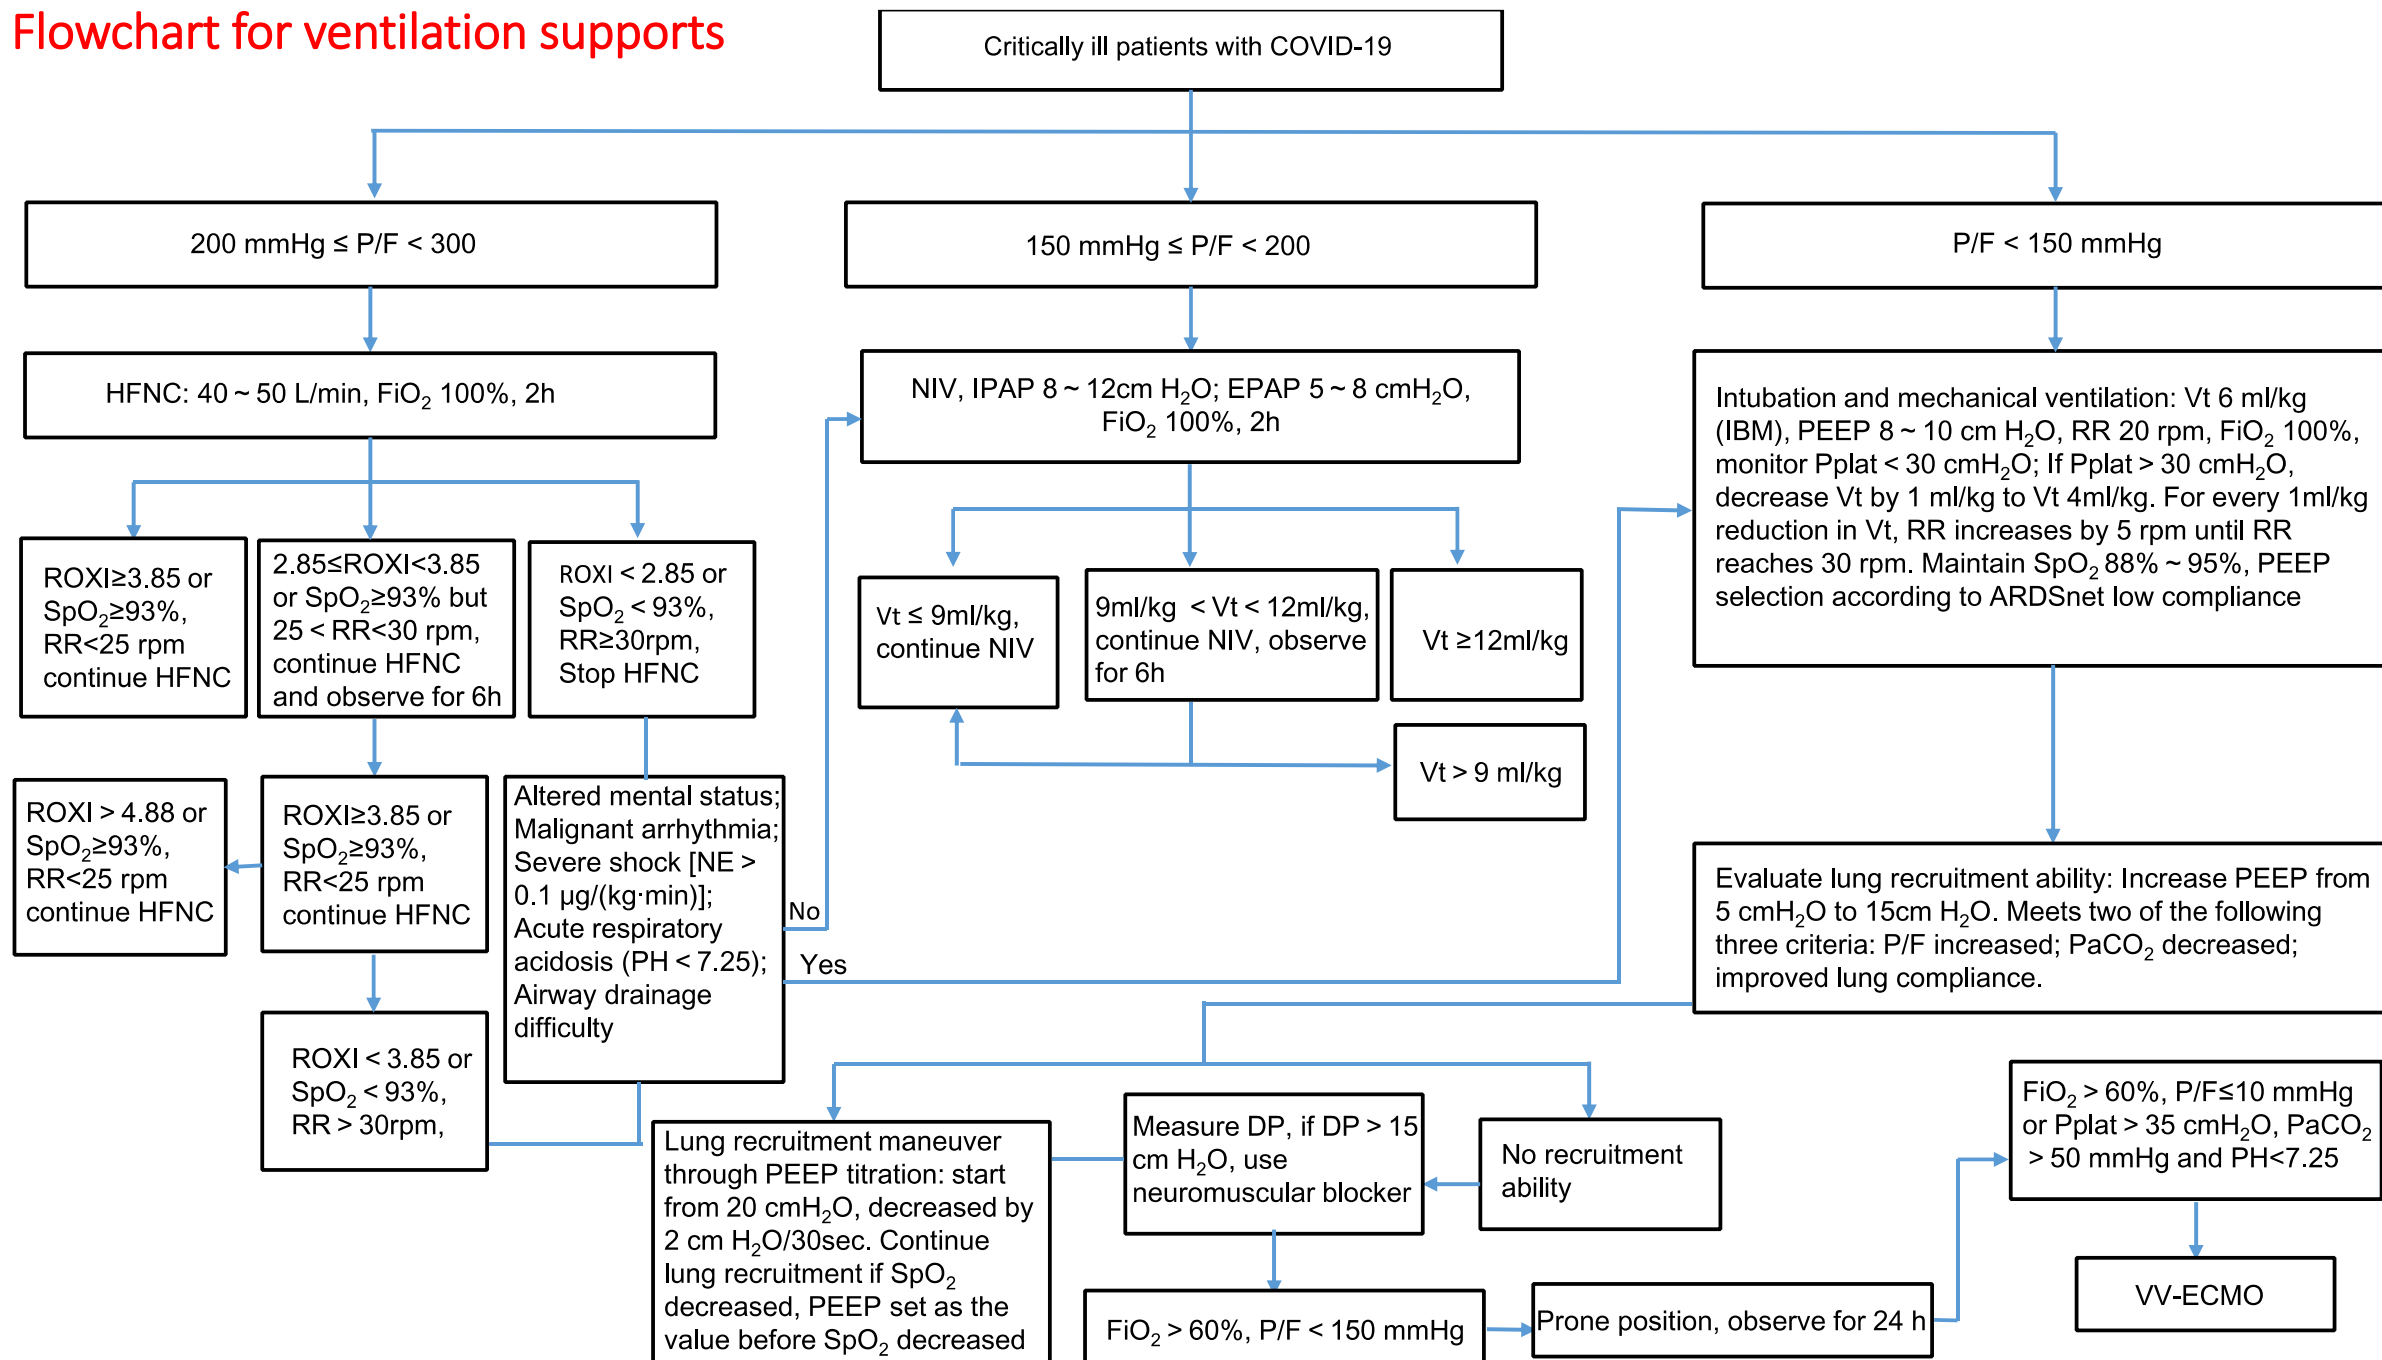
Flowchart for ventilation supports

Critically ill patients with COVID-19

200 mmHg ≤ P/F < 300

150 mmHg ≤ P/F < 200

P/F < 150 mmHg

HFNC: 40 ~ 50 L/min, FiO$_2$ 100%, 2h

NIV, IPAP 8 ~ 12cm H$_2$O; EPAP 5 ~ 8 cmH$_2$O, FiO$_2$ 100%, 2h

Intubation and mechanical ventilation: Vt 6 ml/kg (IBM), PEEP 8 ~ 10 cm H$_2$O, RR 20 rpm, FiO$_2$ 100%, monitor Pplat < 30 cmH$_2$O; If Pplat > 30 cmH$_2$O, decrease Vt by 1 ml/kg to Vt 4ml/kg. For every 1ml/kg reduction in Vt, RR increases by 5 rpm until RR reaches 30 rpm. Maintain SpO$_2$ 88% ~ 95%, PEEP selection according to ARDSnet low compliance

ROXI≥3.85 or SpO$_2$≥93%, RR<25 rpm continue HFNC

2.85≤ROXI<3.85 or SpO$_2$≥93% but 25 < RR<30 rpm, continue HFNC and observe for 6h

ROXI < 2.85 or SpO$_2$ < 93%, RR≥30rpm, Stop HFNC

Vt ≤ 9ml/kg, continue NIV

9ml/kg < Vt < 12ml/kg, continue NIV, observe for 6h

Vt ≥12ml/kg

Vt > 9 ml/kg

ROXI > 4.88 or SpO$_2$≥93%, RR<25 rpm continue HFNC

ROXI≥3.85 or SpO$_2$≥93%, RR<25 rpm continue HFNC

Altered mental status; Malignant arrhythmia; Severe shock [NE > 0.1 μg/(kg·min)]; Acute respiratory acidosis (PH < 7.25); Airway drainage difficulty

No

Yes

Evaluate lung recruitment ability: Increase PEEP from 5 cmH$_2$O to 15cm H$_2$O. Meets two of the following three criteria: P/F increased; PaCO$_2$ decreased; improved lung compliance.

ROXI < 3.85 or SpO$_2$ < 93%, RR > 30rpm,

Lung recruitment maneuver through PEEP titration: start from 20 cmH$_2$O, decreased by 2 cm H$_2$O/30sec. Continue lung recruitment if SpO$_2$ decreased, PEEP set as the value before SpO$_2$ decreased

Measure DP, if DP > 15 cm H$_2$O, use neuromuscular blocker

No recruitment ability

FiO$_2$ > 60%, P/F≤10 mmHg or Pplat > 35 cmH$_2$O, PaCO$_2$ > 50 mmHg and PH<7.25

VV-ECMO

FiO$_2$ > 60%, P/F < 150 mmHg

Prone position, observe for 24 h